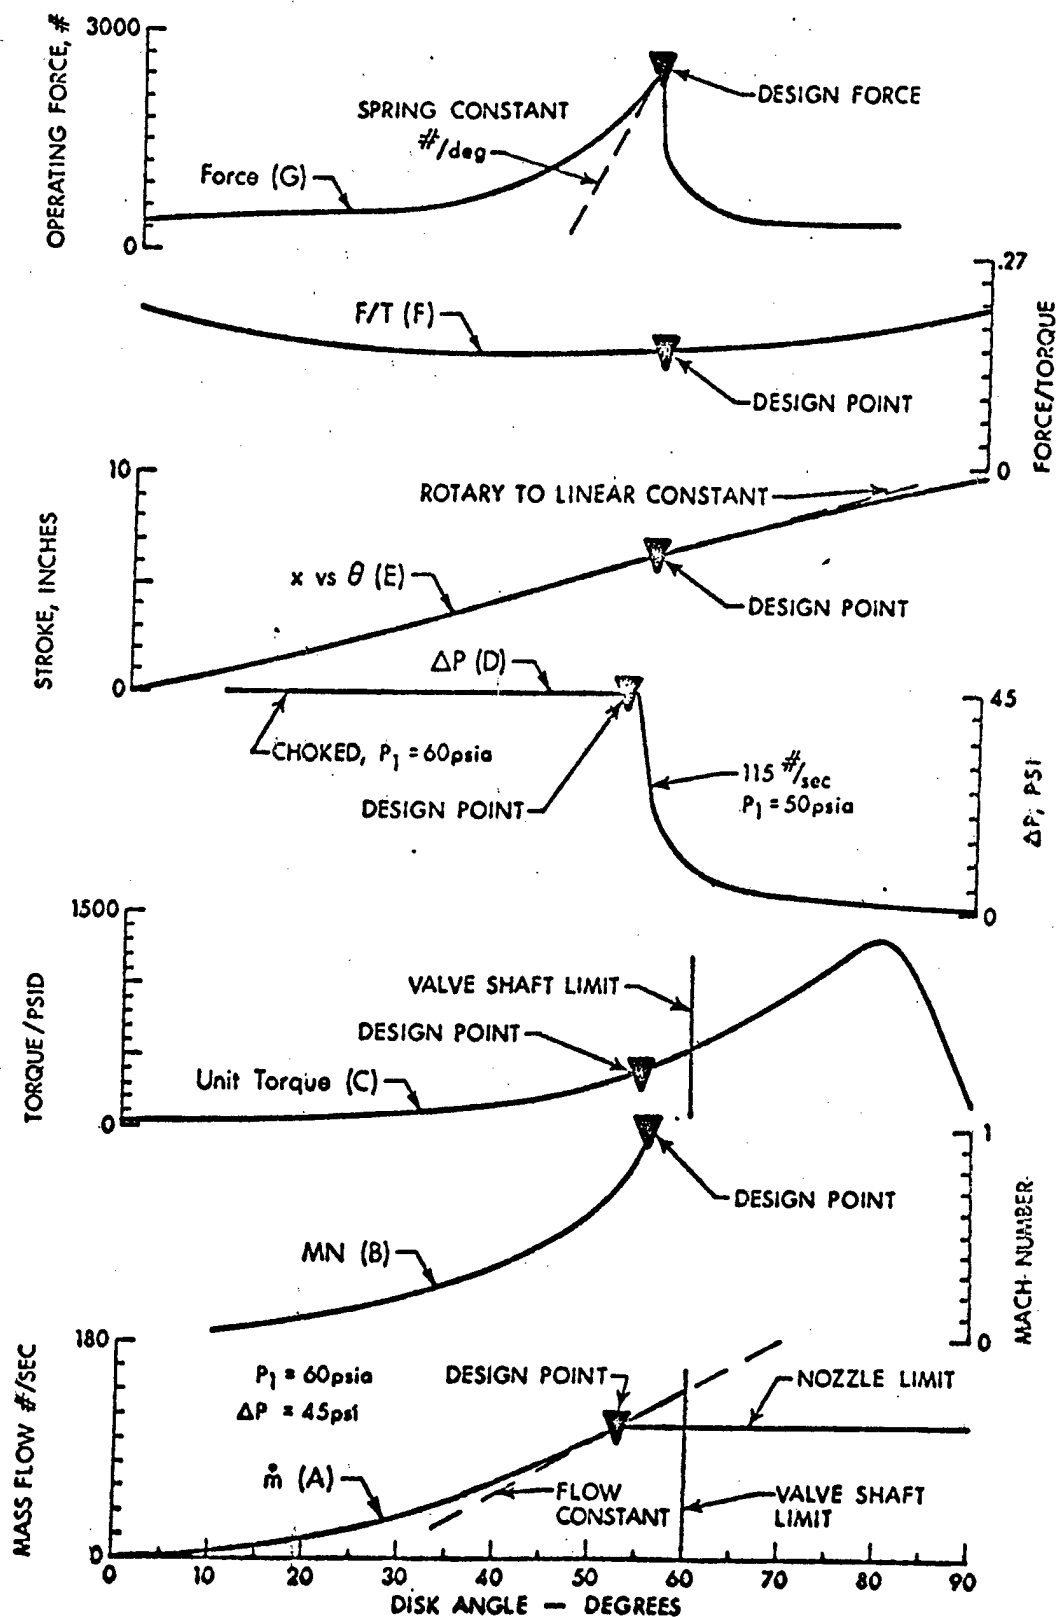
OPERATING FORCE, #
3000
0
SPRING CONSTANT
#/deg
DESIGN FORCE
Force (G)

.27
F/T (F)
DESIGN POINT
FORCE/TORQUE
0

STROKE, INCHES
10
0
ROTARY TO LINEAR CONSTANT
x vs $\theta$ (E)
DESIGN POINT

$\Delta P$ (D)
45
CHOKED, $P_1$ = 60psia
115 #/sec
$P_1$ = 50psia
DESIGN POINT
$\Delta P$, PSI
0

TORQUE / PSID
1500
0
VALVE SHAFT LIMIT
DESIGN POINT
Unit Torque (C)

1
DESIGN POINT
MN (B)
MACH NUMBER
0

MASS FLOW #/SEC
180
0
$P_1$ = 60psia
$\Delta P$ = 45psi
DESIGN POINT
NOZZLE LIMIT
$\dot{m}$ (A)
FLOW CONSTANT
VALVE SHAFT LIMIT
0 10 20 30 40 50 60 70 80 90
DISK ANGLE — DEGREES